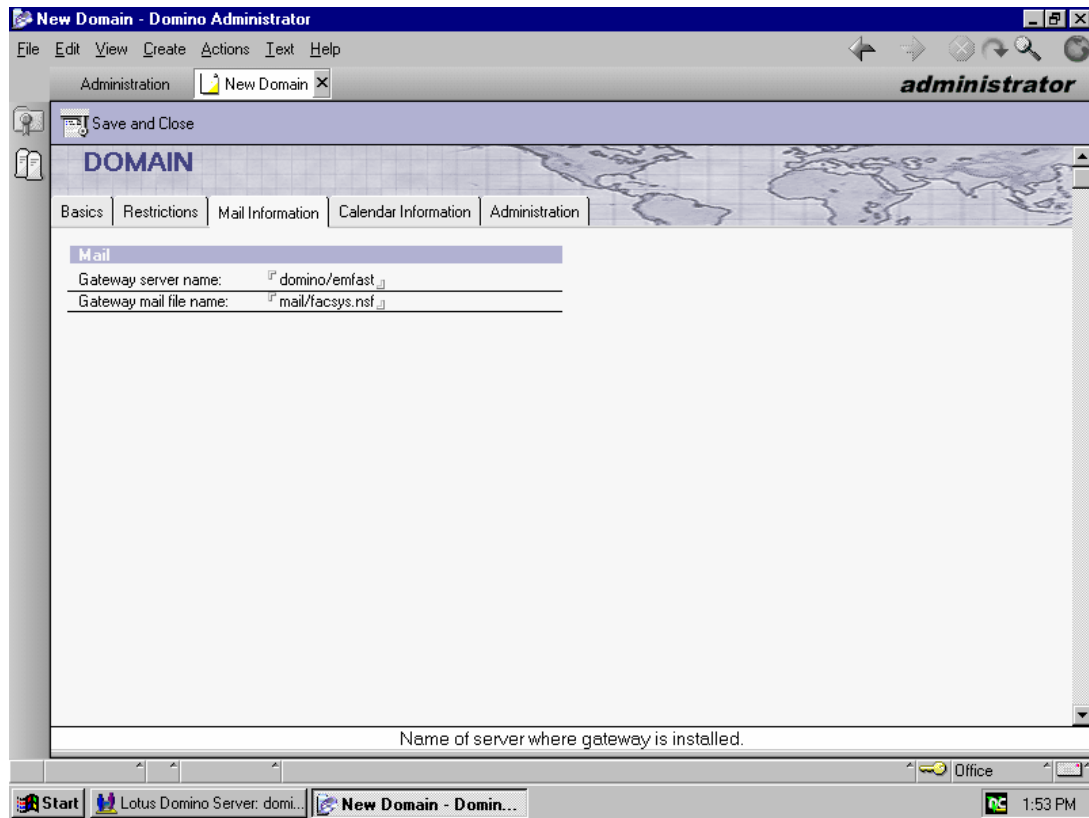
New Domain - Domino Administrator

File Edit View Create Actions Text Help

Administration New Domain

administrator

Save and Close

DOMAIN

Basics | Restrictions | Mail Information | Calendar Information | Administration

Mail

| | |
|---|---|
| Gateway server name: | domino/emfast |
| Gateway mail file name: | mail/facsys.nsf |

Name of server where gateway is installed.

Office

Start Lotus Domino Server: domi... New Domain - Domin...

1:53 PM